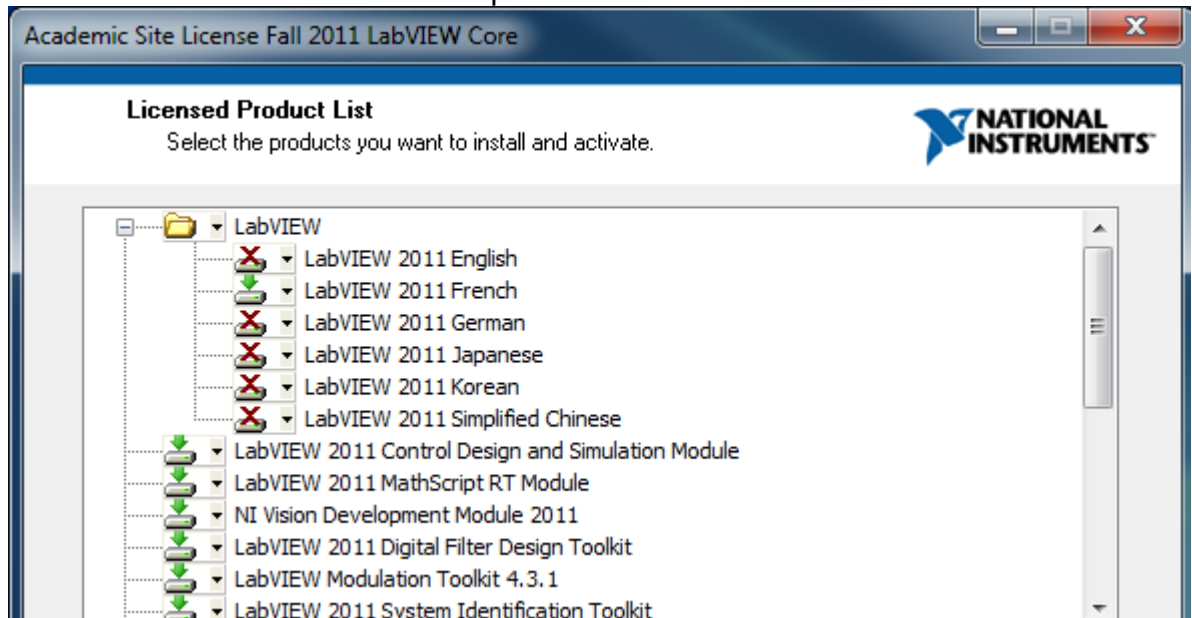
Academic Site License Fall 2011 LabVIEW Core

Licensed Product List
Select the products you want to install and activate.

NATIONAL INSTRUMENTS

LabVIEW
LabVIEW 2011 English
LabVIEW 2011 French
LabVIEW 2011 German
LabVIEW 2011 Japanese
LabVIEW 2011 Korean
LabVIEW 2011 Simplified Chinese
LabVIEW 2011 Control Design and Simulation Module
LabVIEW 2011 MathScript RT Module
NI Vision Development Module 2011
LabVIEW 2011 Digital Filter Design Toolkit
LabVIEW Modulation Toolkit 4.3.1
LabVIEW 2011 System Identification Toolkit